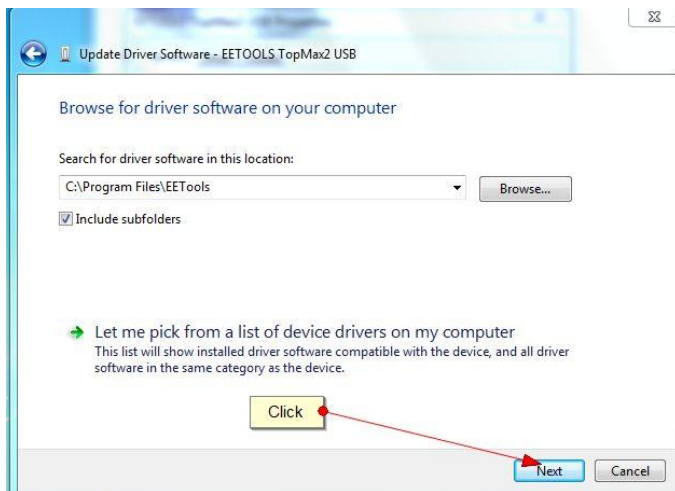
Update Driver Software - EETOOLS TopMax2 USB

Browse for driver software on your computer

Search for driver software in this location:

C:\Program Files\EETools

Browse...

Include subfolders

Let me pick from a list of device drivers on my computer

This list will show installed driver software compatible with the device, and all driver software in the same category as the device.

Click

Next

Cancel